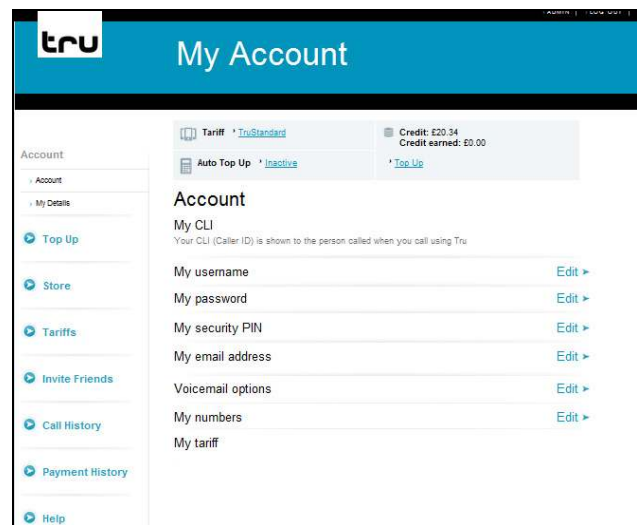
ADMIN | LOG OUT |

tru

My Account

Account

Account

My Details

Top Up

Store

Tariffs

Invite Friends

Call History

Payment History

Help

Tariff TruStandard

Credit: £20.34
Credit earned: £0.00

Auto Top Up Inactive

Top Up

Account

My CLI
Your CLI (Caller ID) is shown to the person called when you call using Tru

My username Edit ►

My password Edit ►

My security PIN Edit ►

My email address Edit ►

Voicemail options Edit ►

My numbers Edit ►

My tariff